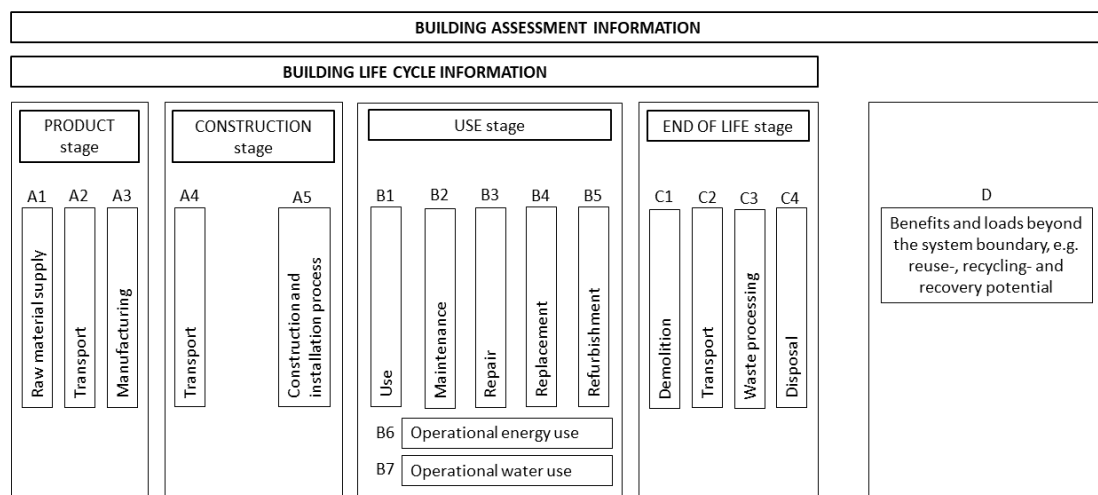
BUILDING ASSESSMENT INFORMATION

BUILDING LIFE CYCLE INFORMATION

PRODUCT stage

A1 A2 A3

Raw material supply

Transport

Manufacturing

CONSTRUCTION stage

A4 A5

Transport

Construction and installation process

USE stage

B1 B2 B3 B4 B5

Use

Maintenance

Repair

Replacement

Refurbishment

B6 Operational energy use

B7 Operational water use

END OF LIFE stage

C1 C2 C3 C4

Demolition

Transport

Waste processing

Disposal

D

Benefits and loads beyond the system boundary, e.g. reuse-, recycling- and recovery potential